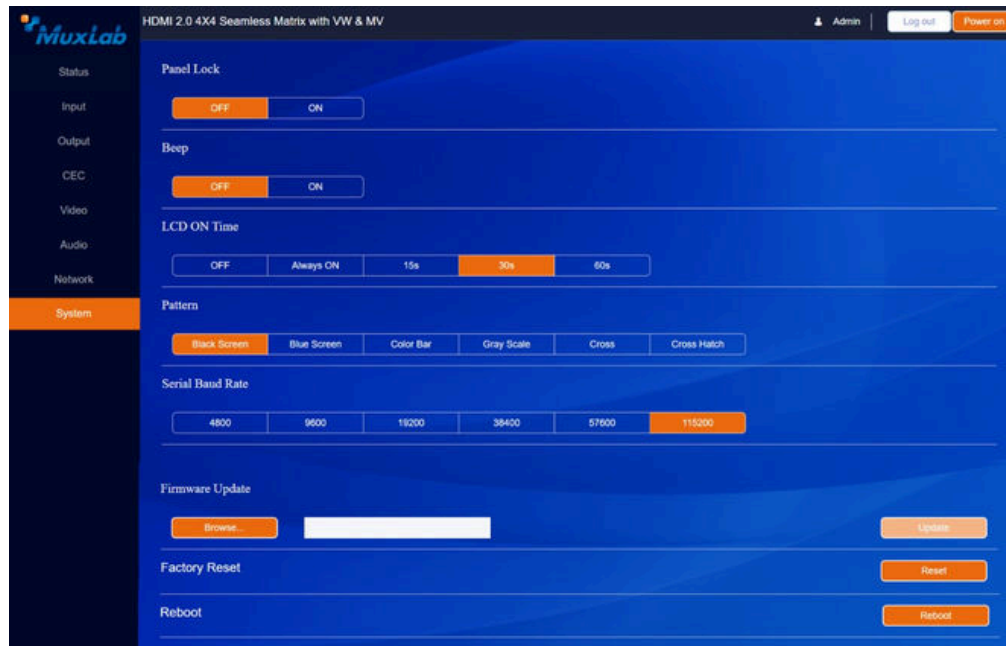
MuxLab

HDMI 2.0 4X4 Seamless Matrix with VW & MV

Admin

Log out

Power on

Status

Input

Output

CEC

Video

Audio

Network

System

Panel Lock

OFF

ON

Beep

OFF

ON

LCD ON Time

OFF

Always ON

15s

30s

60s

Pattern

Black Screen

Blue Screen

Color Bar

Gray Scale

Cross

Cross Hatch

Serial Baud Rate

4800

9600

19200

38400

57600

115200

Firmware Update

Browse...

Update

Factory Reset

Reset

Reboot

Reboot